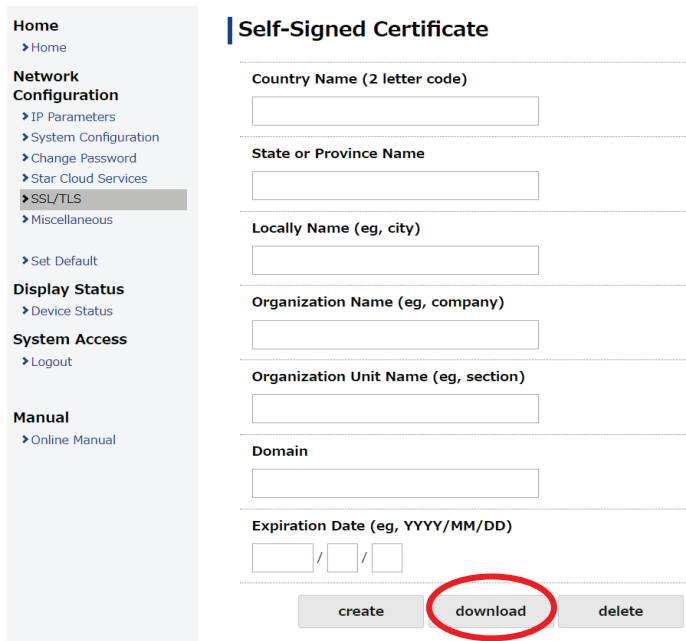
Home
Home

Network Configuration
IP Parameters
System Configuration
Change Password
Star Cloud Services
SSL/TLS
Miscellaneous

Set Default

Display Status
Device Status

System Access
Logout

Manual
Online Manual

Self-Signed Certificate

Country Name (2 letter code)

State or Province Name

Locally Name (eg, city)

Organization Name (eg, company)

Organization Unit Name (eg, section)

Domain

Expiration Date (eg, YYYY/MM/DD)

/ /

create download delete